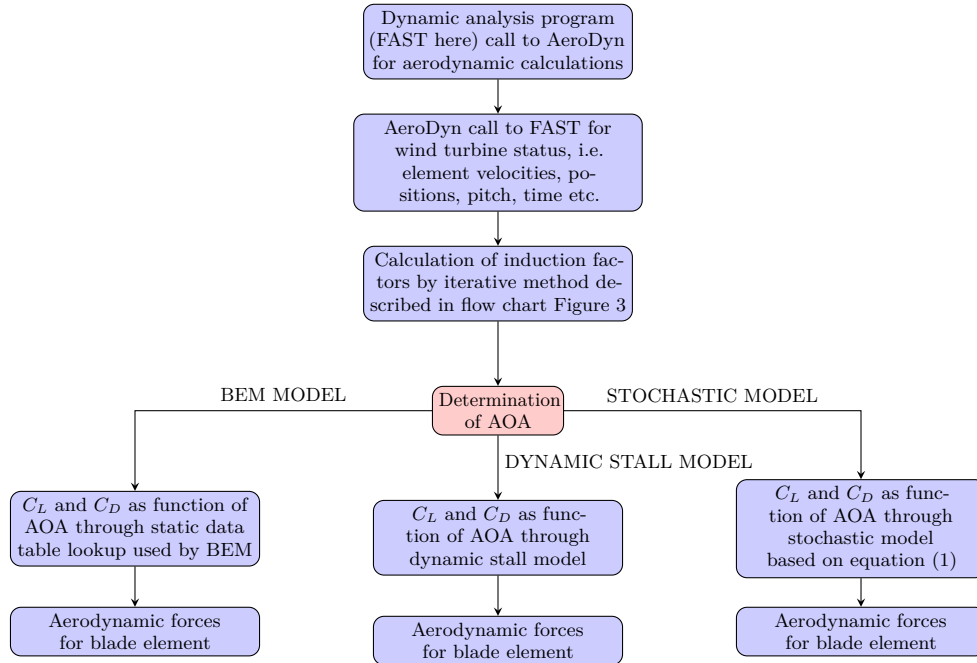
Dynamic analysis program (FAST here) call to AeroDyn for aerodynamic calculations

AeroDyn call to FAST for wind turbine status, i.e. element velocities, positions, pitch, time etc.

Calculation of induction factors by iterative method described in flow chart Figure 3

BEM MODEL

Determination of AOA

STOCHASTIC MODEL

DYNAMIC STALL MODEL

$C_L$ and $C_D$ as function of AOA through static data table lookup used by BEM

$C_L$ and $C_D$ as function of AOA through dynamic stall model

$C_L$ and $C_D$ as function of AOA through stochastic model based on equation (1)

Aerodynamic forces for blade element

Aerodynamic forces for blade element

Aerodynamic forces for blade element